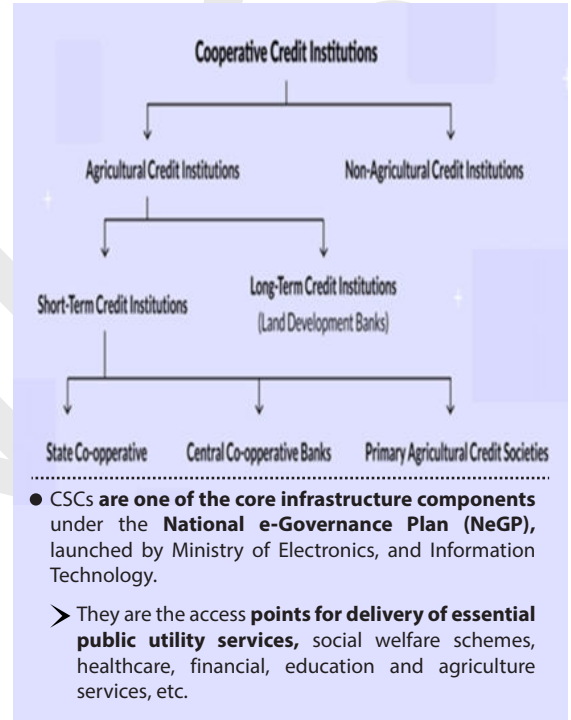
Cooperative Credit Institutions

Agricultural Credit Institutions

Non-Agricultural Credit Institutions

Short-Term Credit Institutions

Long-Term Credit Institutions (Land Development Banks)

State Co-opperative

Central Co-opperative Banks

Primary Agricultural Credit Societies

- CSCs **are one of the core infrastructure components** under the **National e-Governance Plan (NeGP),** launched by Ministry of Electronics, and Information Technology.
  - They are the access **points for delivery of essential public utility services,** social welfare schemes, healthcare, financial, education and agriculture services, etc.